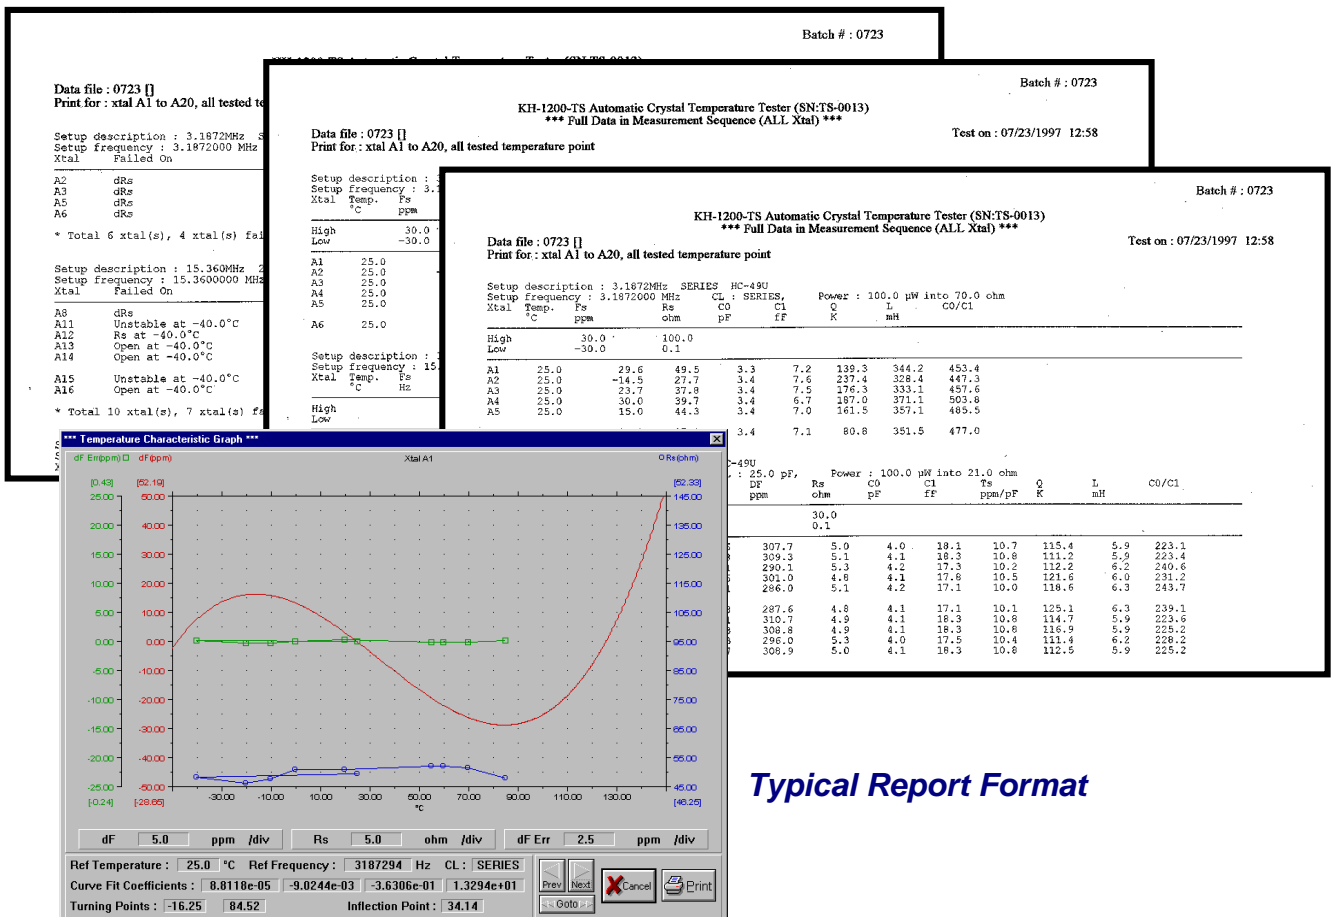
Batch # : 0723

Data file : 0723 []
Print for : xtal A1 to A20, all tested te

Setup description : 3.1872MHz S
Setup frequency : 3.1872000 MHz
Xtal Failed On

A2 dRs
A3 dRs
A5 dRs
A6 dRs

* Total 6 xtal(s), 4 xtal(s) fai

Setup description : 15.360MHz 2
Setup frequency : 15.3600000 MHz
Xtal Failed On

A8 dRs
A11 Unstable at -40.0°C
A12 Rs at -40.0°C
A13 Open at -40.0°C
A14 Open at -40.0°C

A15 Unstable at -40.0°C
A16 Open at -40.0°C

* Total 10 xtal(s), 7 xtal(s) fa

Batch # : 0723

KH-1200-TS Automatic Crystal Temperature Tester (SN:TS-0013)
*** Full Data in Measurement Sequence (ALL Xtal) ***

Data file : 0723 []
Print for : xtal A1 to A20, all tested temperature point

Test on : 07/23/1997 12:58

Setup description : 3
Setup frequency : 3.1
Xtal Temp. Fs
°C ppm

High 30.0
Low -30.0

A1 25.0
A2 25.0
A3 25.0
A4 25.0
A5 25.0

A6 25.0

Setup description : 1
Setup frequency : 15.
Xtal Temp. Fs
°C Hz

High
Low

Batch # : 0723

KH-1200-TS Automatic Crystal Temperature Tester (SN:TS-0013)
*** Full Data in Measurement Sequence (ALL Xtal) ***

Data file : 0723 []
Print for : xtal A1 to A20, all tested temperature point

Test on : 07/23/1997 12:58

Setup description : 3.1872MHz SERIES HC-49U
Setup frequency : 3.1872000 MHz CL : SERIES, Power : 100.0 µW into 70.0 ohm

| Xtal | Temp. °C | Fs ppm | Rs ohm | C0 pF | C1 fF | Q K | L mH | C0/C1 |
|---|---|---|---|---|---|---|---|---|
| High | | 30.0 | 100.0 | | | | | |
| Low | | -30.0 | 0.1 | | | | | |
| A1 | 25.0 | 29.6 | 49.5 | 3.3 | 7.2 | 139.3 | 344.2 | 453.4 |
| A2 | 25.0 | -14.5 | 27.7 | 3.4 | 7.6 | 237.4 | 328.4 | 447.3 |
| A3 | 25.0 | 23.7 | 37.8 | 3.4 | 7.5 | 176.3 | 333.1 | 457.6 |
| A4 | 25.0 | 30.0 | 39.7 | 3.4 | 6.7 | 187.0 | 371.1 | 503.8 |
| A5 | 25.0 | 15.0 | 44.3 | 3.4 | 7.0 | 161.5 | 357.1 | 485.5 |
| | | | | 3.4 | 7.1 | 80.8 | 351.5 | 477.0 |

C-49U
: 25.0 pF, Power : 100.0 µW into 21.0 ohm

| DF ppm | Rs ohm | C0 pF | C1 fF | Ts ppm/pF | Q K | L mH | C0/C1 |
|---|---|---|---|---|---|---|---|
| | 30.0 | | | | | | |
| | 0.1 | | | | | | |
| 307.7 | 5.0 | 4.0 | 18.1 | 10.7 | 115.4 | 5.9 | 223.1 |
| 309.3 | 5.1 | 4.1 | 18.3 | 10.8 | 111.2 | 5.9 | 223.4 |
| 290.1 | 5.3 | 4.2 | 17.3 | 10.2 | 112.2 | 6.2 | 240.6 |
| 301.0 | 4.8 | 4.1 | 17.8 | 10.5 | 121.6 | 6.0 | 231.2 |
| 286.0 | 5.1 | 4.2 | 17.1 | 10.0 | 118.6 | 6.3 | 243.7 |
| 287.6 | 4.8 | 4.1 | 17.1 | 10.1 | 125.1 | 6.3 | 239.1 |
| 310.7 | 4.9 | 4.1 | 18.3 | 10.8 | 114.7 | 5.9 | 223.6 |
| 308.8 | 4.9 | 4.1 | 18.3 | 10.8 | 116.9 | 5.9 | 225.2 |
| 296.0 | 5.3 | 4.0 | 17.5 | 10.4 | 111.4 | 6.2 | 228.2 |
| 308.9 | 5.0 | 4.1 | 18.3 | 10.8 | 112.5 | 5.9 | 225.2 |

*** Temperature Characteristic Graph ***

dF Err(ppm) dF(ppm) Xtal A1 Rs(ohm)
[0.43] [52.19] [52.33]
25.00 50.00 145.00
20.00 40.00 135.00
15.00 30.00 125.00
10.00 20.00 115.00
5.00 10.00 105.00
0.00 0.00 95.00
-5.00 -10.00 85.00
-10.00 -20.00 75.00
-15.00 -30.00 65.00
-20.00 -40.00 55.00
-25.00 -50.00 45.00
[-0.24] [-28.65] [46.25]
-30.00 -10.00 10.00 30.00 50.00 70.00 90.00 110.00 130.00
°C

dF 5.0 ppm /div Rs 5.0 ohm /div dF Err 2.5 ppm /div

Ref Temperature : 25.0 °C Ref Frequency : 3187294 Hz CL : SERIES
Curve Fit Coefficients : 8.8118e-05 -9.0244e-03 -3.6306e-01 1.3294e+01
Turning Points : -16.25 84.52 Inflection Point : 34.14

Prev Next Cancel Print
Goto

Typical Report Format